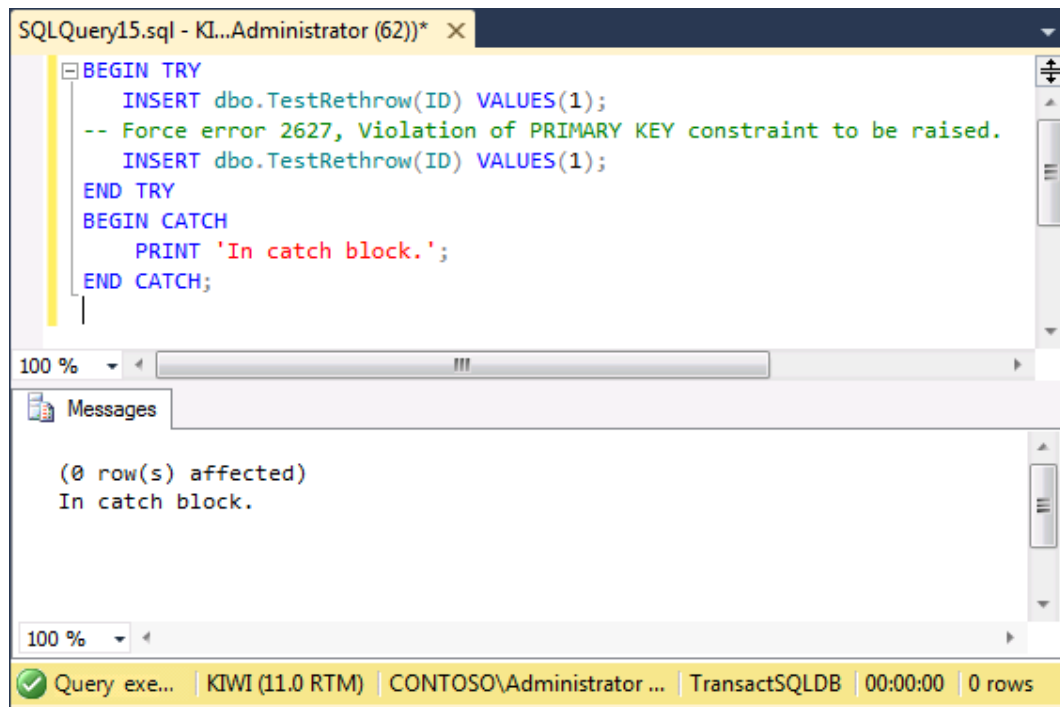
SQLQuery15.sql - KI...Administrator (62))* ×

BEGIN TRY
   INSERT dbo.TestRethrow(ID) VALUES(1);
-- Force error 2627, Violation of PRIMARY KEY constraint to be raised.
   INSERT dbo.TestRethrow(ID) VALUES(1);
END TRY
BEGIN CATCH
    PRINT 'In catch block.';
END CATCH;

100 %

Messages

(0 row(s) affected)
In catch block.

100 %

Query exe... | KIWI (11.0 RTM) | CONTOSO\Administrator ... | TransactSQLDB | 00:00:00 | 0 rows